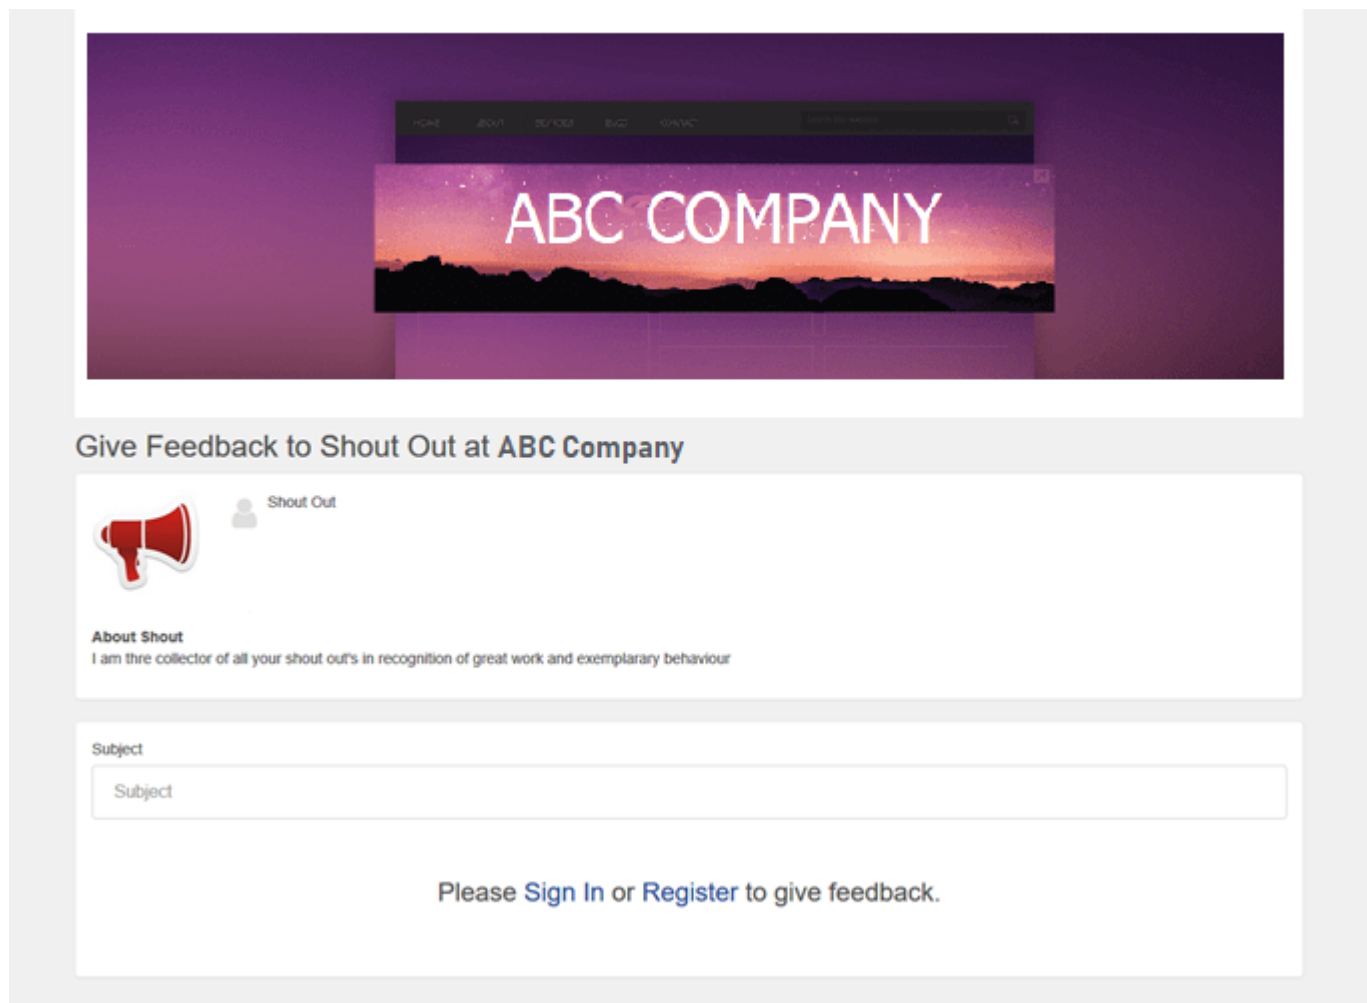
HOME ABOUT SERVICES BLOG CONTACT

ABC COMPANY

Give Feedback to Shout Out at ABC Company

Shout Out

About Shout
I am thre collector of all your shout out's in recognition of great work and exemplarary behaviour

Subject

Subject

Please Sign In or Register to give feedback.